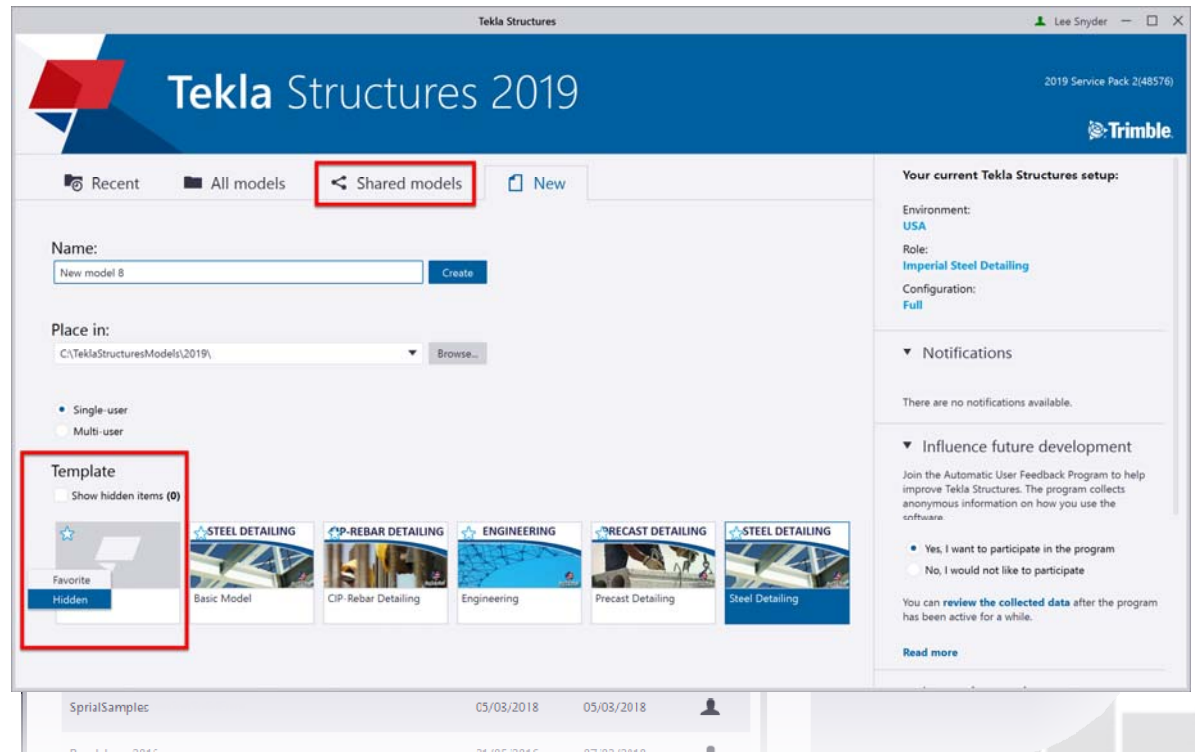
Tekla Structures

Lee Snyder

Tekla Structures 2019

2019 Service Pack 2(48576)

Trimble.

Recent All models Shared models New

Name:

New model 8

Create

Place in:

C:\TeklaStructuresModels\2019\

Browse...

Single-user

Multi-user

Template

Show hidden items (0)

Favorite

Hidden

STEEL DETAILING

Basic Model

CIP-REBAR DETAILING

CIP-Rebar Detailing

ENGINEERING

Engineering

PRECAST DETAILING

Precast Detailing

STEEL DETAILING

Steel Detailing

Your current Tekla Structures setup:

Environment:
USA

Role:
Imperial Steel Detailing

Configuration:
Full

Notifications

There are no notifications available.

Influence future development

Join the Automatic User Feedback Program to help improve Tekla Structures. The program collects anonymous information on how you use the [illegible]

Yes, I want to participate in the program

No, I would not like to participate

You can review the collected data after the program has been active for a while.

Read more

SprialSamples 05/03/2018 05/03/2018

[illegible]